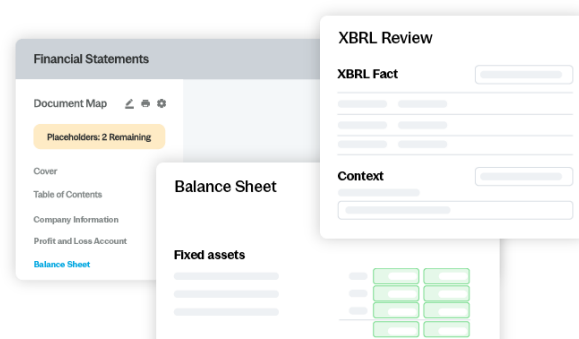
Financial Statements

Document Map

Placeholders: 2 Remaining

Cover

Table of Contents

Company Information

Profit and Loss Account

Balance Sheet

Balance Sheet

Fixed assets

XBRL Review

XBRL Fact

Context